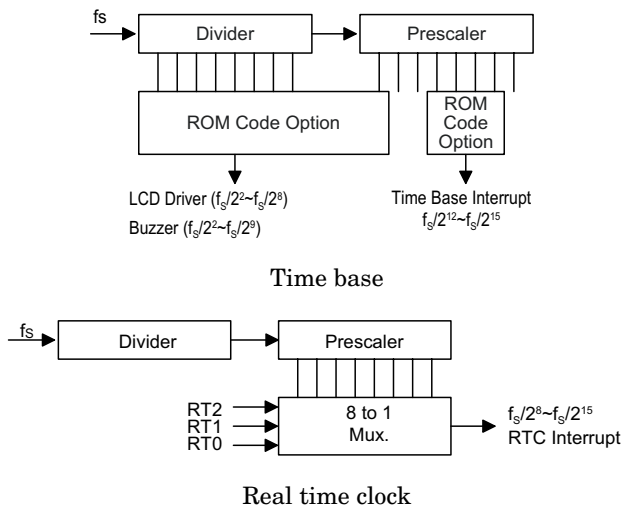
fs

Divider

Prescaler

ROM Code Option

ROM Code Option

LCD Driver ($f_S/2^2$~$f_S/2^8$)

Buzzer ($f_S/2^2$~$f_S/2^9$)

Time Base Interrupt $f_S/2^{12}$~$f_S/2^{15}$

Time base

$f_S$

Divider

Prescaler

RT2

RT1

RT0

8 to 1 Mux.

$f_S/2^8$~$f_S/2^{15}$

RTC Interrupt

Real time clock